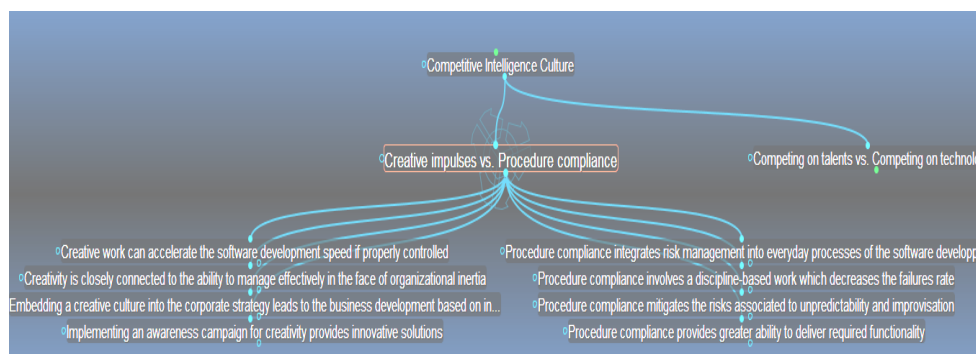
Competitive Intelligence Culture

Creative impulses vs. Procedure compliance

Competing on talents vs. Competing on technol

Creative work can accelerate the software development speed if properly controlled

Creativity is closely connected to the ability to manage effectively in the face of organizational inertia

Embedding a creative culture into the corporate strategy leads to the business development based on in...

Implementing an awareness campaign for creativity provides innovative solutions

Procedure compliance integrates risk management into everyday processes of the software developp

Procedure compliance involves a discipline-based work which decreases the failures rate

Procedure compliance mitigates the risks associated to unpredictability and improvisation

Procedure compliance provides greater ability to deliver required functionality